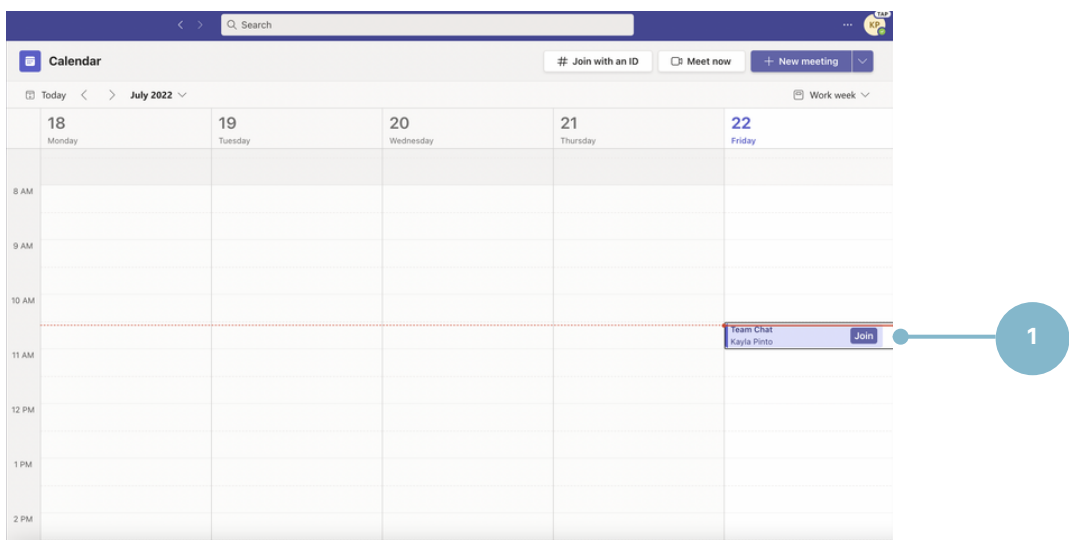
Search

KP TAP

Calendar

Join with an ID

Meet now

New meeting

Today

July 2022

Work week

18 Monday

19 Tuesday

20 Wednesday

21 Thursday

22 Friday

8 AM

9 AM

10 AM

11 AM

12 PM

1 PM

2 PM

Team Chat
Kayla Pinto

Join

1